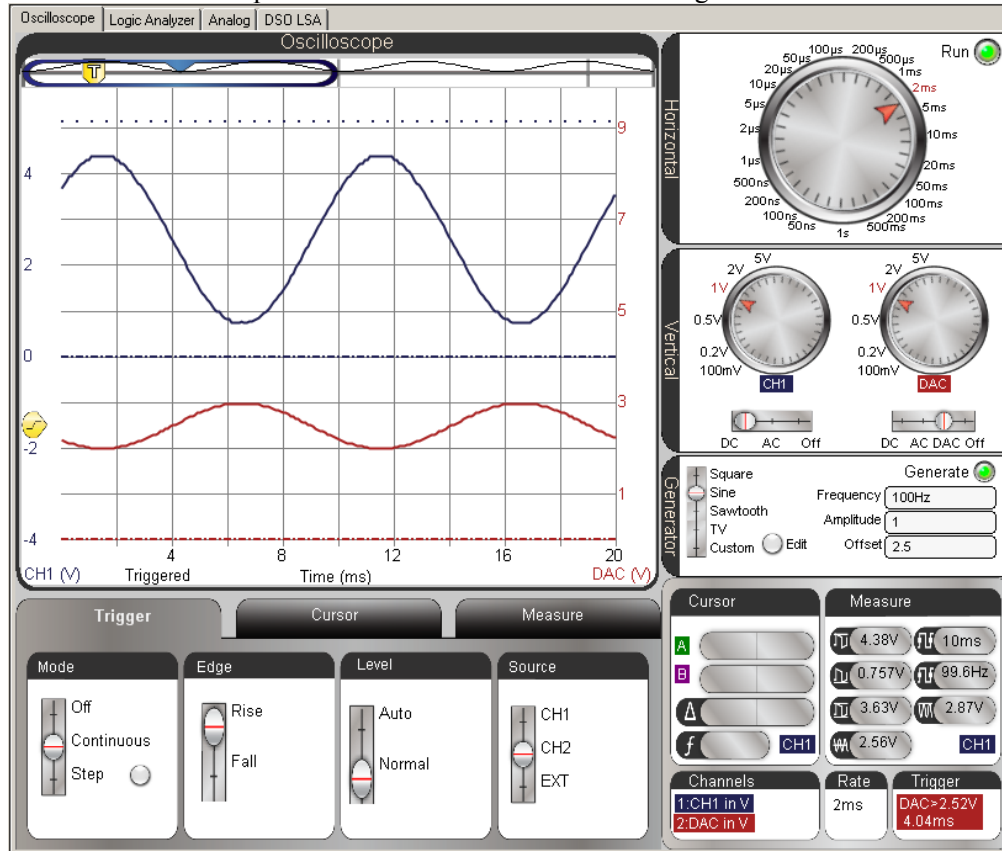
Oscilloscope | Logic Analyzer | Analog | DSO LSA

Oscilloscope

T

9
4
7
2
5
0
3
-2
1
-4

4 8 12 16 20
CH1 (V) Triggered Time (ms) DAC (V)

Horizontal
Run
100µs 200µs
50µs 500µs
20µs 1ms
10µs 2ms
5µs 5ms
2µs 10ms
1µs 20ms
500ns 50ms
200ns 100ms
100ns 200ms
50ns 1s 500ms

Vertical
5V 2V 1V 0.5V 0.2V 100mV
CH1
DC AC Off
5V 2V 1V 0.5V 0.2V 100mV
DAC
DC AC DAC Off

Generator
Square
Sine
Sawtooth
TV
Custom
Edit
Generate
Frequency 100Hz
Amplitude 1
Offset 2.5

Trigger | Cursor | Measure

Mode
Off
Continuous
Step

Edge
Rise
Fall

Level
Auto
Normal

Source
CH1
CH2
EXT

Cursor
A
B
CH1

Measure
4.38V 10ms
0.757V 99.6Hz
3.63V 2.87V
2.56V CH1

Channels
1:CH1 in V
2:DAC in V

Rate
2ms

Trigger
DAC>2.52V
4.04ms